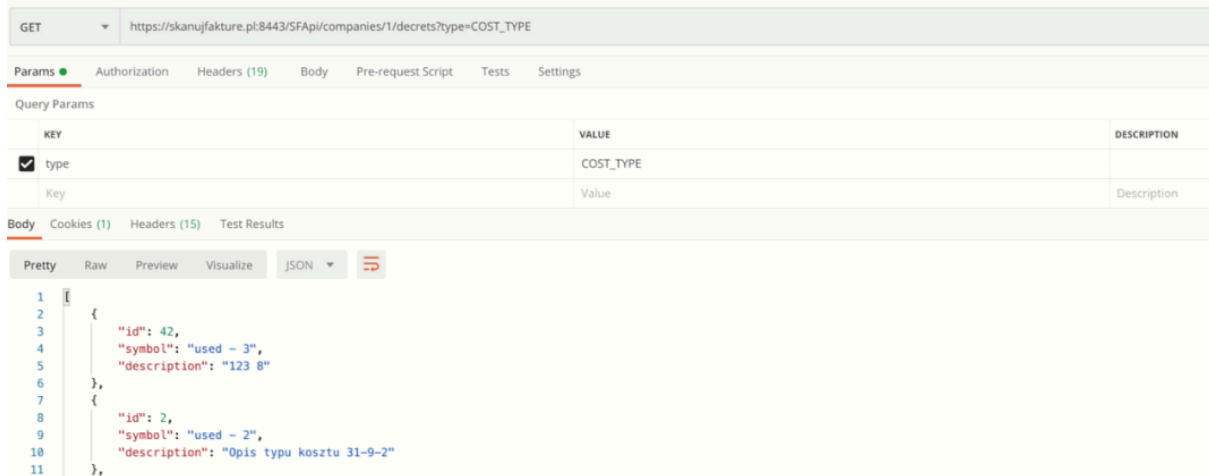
GET https://skanujfakture.pl:8443/SFApi/companies/1/decrets?type=COST_TYPE

Params ● Authorization Headers (19) Body Pre-request Script Tests Settings

Query Params

| KEY | VALUE | DESCRIPTION |
|---|---|---|
| type | COST_TYPE | |
| Key | Value | Description |

Body Cookies (1) Headers (15) Test Results

Pretty Raw Preview Visualize JSON

1 [
2 {
3 "id": 42,
4 "symbol": "used - 3",
5 "description": "123 8"
6 },
7 {
8 "id": 2,
9 "symbol": "used - 2",
10 "description": "Opis typu kosztu 31-9-2"
11 },